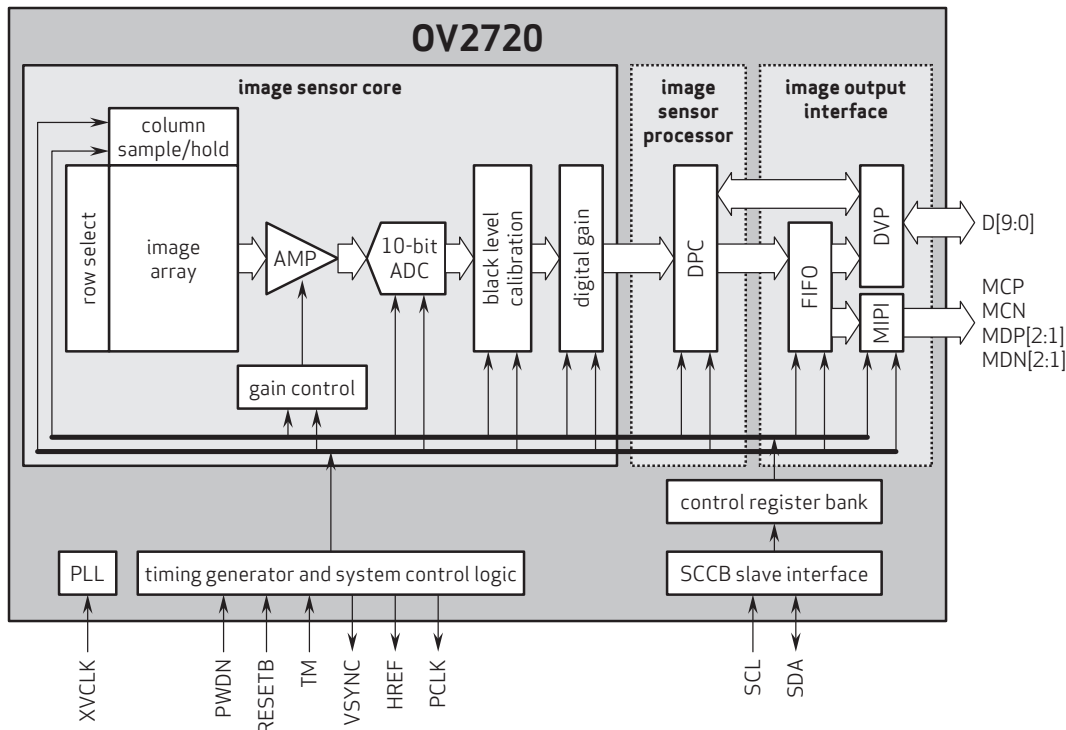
OV2720

image sensor core

image sensor processor

image output interface

column sample/hold

row select

image array

AMP

10-bit ADC

black level calibration

digital gain

DPC

FIFO

DVP

MIPI

D[9:0]

MCP
MCN
MDP[2:1]
MDN[2:1]

gain control

control register bank

PLL

timing generator and system control logic

SCCB slave interface

XVCLK

PWDN

RESETB

TM

VSYNC

HREF

PCLK

SCL

SDA